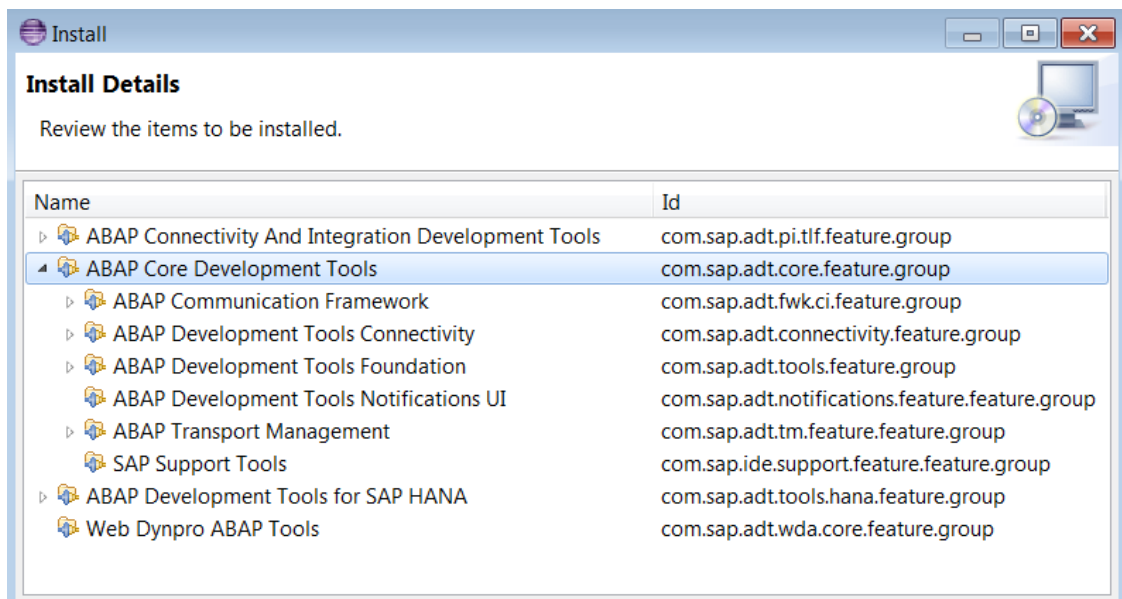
Install

Install Details

Review the items to be installed.

| Name | Id |
|---|---|
| ABAP Connectivity And Integration Development Tools | com.sap.adt.pi.tlf.feature.group |
| ABAP Core Development Tools | com.sap.adt.core.feature.group |
| ABAP Communication Framework | com.sap.adt.fwk.ci.feature.group |
| ABAP Development Tools Connectivity | com.sap.adt.connectivity.feature.group |
| ABAP Development Tools Foundation | com.sap.adt.tools.feature.group |
| ABAP Development Tools Notifications UI | com.sap.adt.notifications.feature.feature.group |
| ABAP Transport Management | com.sap.adt.tm.feature.feature.group |
| SAP Support Tools | com.sap.ide.support.feature.feature.group |
| ABAP Development Tools for SAP HANA | com.sap.adt.tools.hana.feature.group |
| Web Dynpro ABAP Tools | com.sap.adt.wda.core.feature.group |